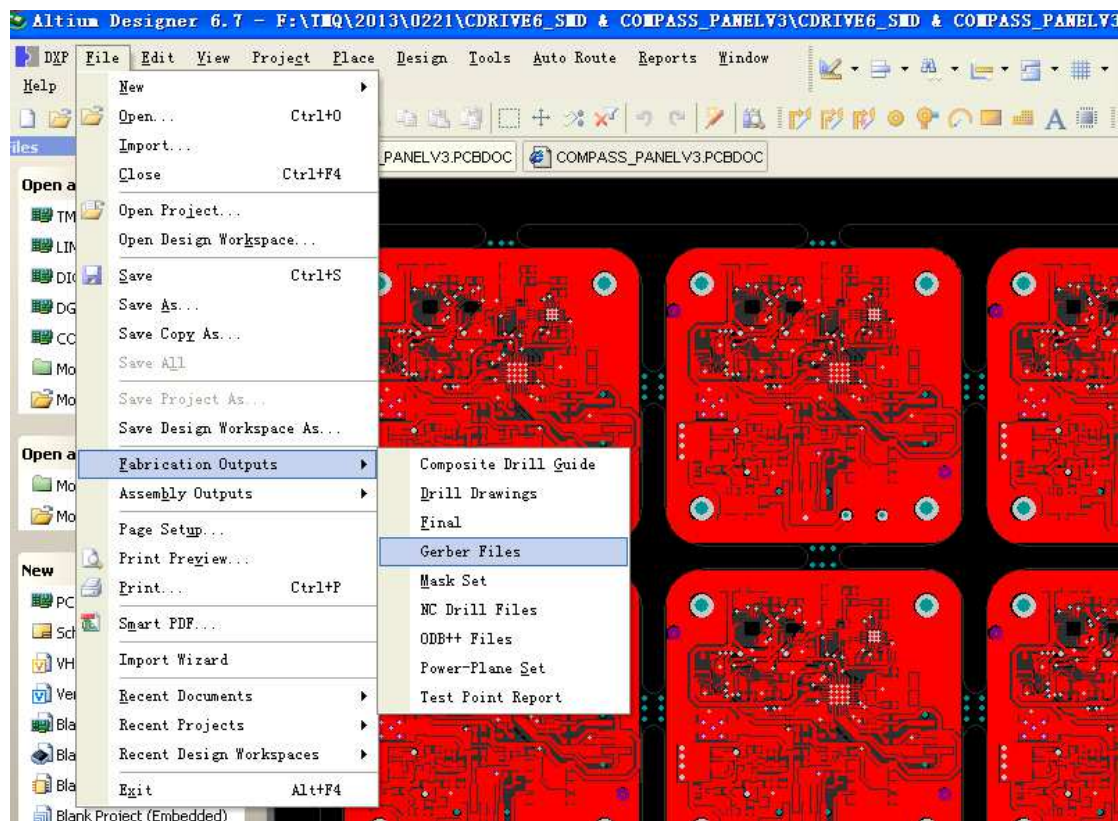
Altium Designer 6.7 - F:\TMQ\2013\0221\CDRIVE6_SMD & COMPASS_PANELV3\CDRIVE6_SMD & COMPASS_PANELV3

DXP File Edit View Project Place Design Tools Auto Route Reports Window
Help

Files
_PANELV3.PCBDOC COMPASS_PANELV3.PCBDOC

Open a
TM
LIN
DIG
DG
CC
Mo
Mo

Open a
Mo
Mo

New
PC
Sch
VH
Ver
Bla
Bla
Bla
Blank Project (Embedded)

New
Open... Ctrl+O
Import...
Close Ctrl+F4
Open Project...
Open Design Workspace...
Save Ctrl+S
Save As...
Save Copy As...
Save All
Save Project As...
Save Design Workspace As...
Fabrication Outputs
Assembly Outputs
Page Setup...
Print Preview...
Print... Ctrl+P
Smart PDF...
Import Wizard
Recent Documents
Recent Projects
Recent Design Workspaces
Exit Alt+F4

Composite Drill Guide
Drill Drawings
Final
Gerber Files
Mask Set
NC Drill Files
ODB++ Files
Power-Plane Set
Test Point Report